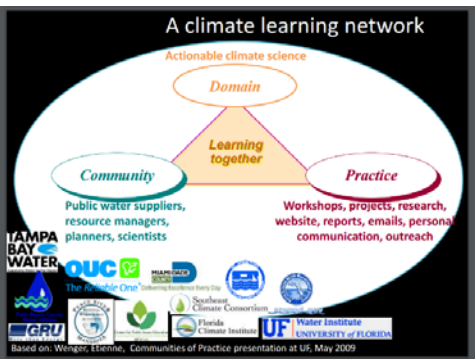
A climate learning network

Actionable climate science

Domain

Learning together

Community

Practice

Public water suppliers, resource managers, planners, scientists

Workshops, projects, research, website, reports, emails, personal communication, outreach

TAMPA BAY WATER

OUC The Reliable One

MIAMI-DADE COUNTY Delivering Excellence Every Day

Southeast Climate Consortium

GRU

Florida Climate Institute

UF Water Institute UNIVERSITY of FLORIDA

Based on: Wenger, Etienne, Communities of Practice presentation at UF, May 2009